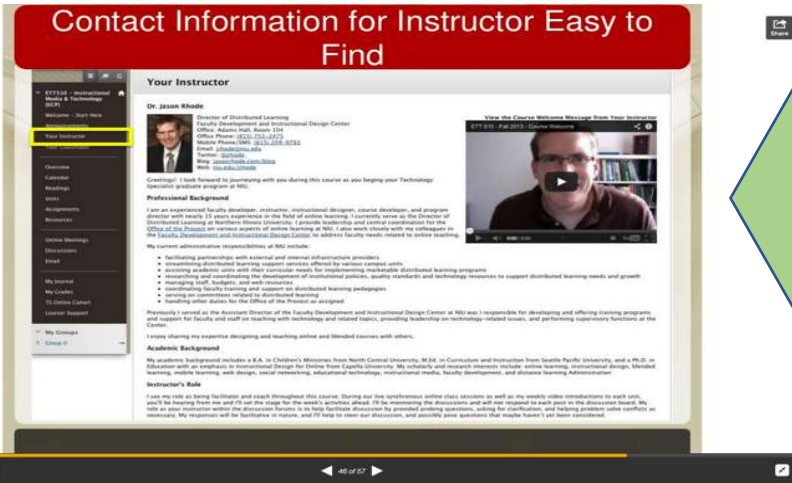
Contact Information for Instructor Easy to Find

Share

ETT510 - Instructional Media & Technology (ECP)

Welcome - Start Here

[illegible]

Your Instructor

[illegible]

Overview

Calendar

Readings

Units

Assignments

Resources

Online Meetings

Discussions

Email

My Journal

My Grades

TS Online Cohort

Learner Support

My Groups

Group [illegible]

Your Instructor

Dr. Jason Rhode

Director of Distributed Learning
Faculty Development and Instructional Design Center
Office: Adams Hall, Room 104
Office Phone: (815) 753-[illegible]
Mobile Phone/SMS: (815) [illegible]
Email: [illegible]
Twitter: @jrhode
Blog: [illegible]
Web: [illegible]

View the Course Welcome Message from Your Instructor

ETT 510 - Fall 2013 - Course Welcome

Greetings! I look forward to journeying with you during this course as you begin your Technology Specialist graduate program at NIU.

Professional Background

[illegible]

My current administrative responsibilities at NIU include:

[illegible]

Academic Background

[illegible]

Instructor's Role

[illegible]

46 of 57